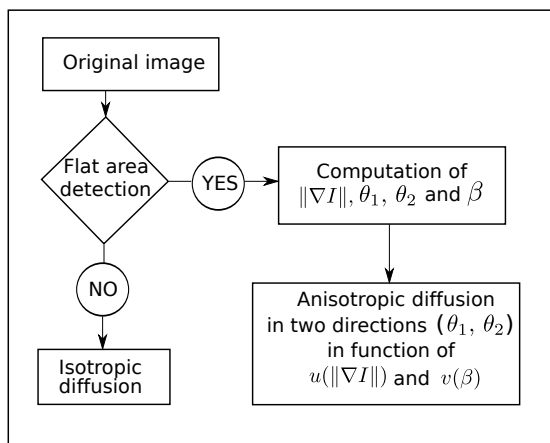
Original image

Flat area detection

YES

Computation of $\|\nabla I\|, \theta_1, \theta_2$ and $\beta$

NO

Anisotropic diffusion in two directions $(\theta_1, \theta_2)$ in function of $u(\|\nabla I\|)$ and $v(\beta)$

Isotropic diffusion